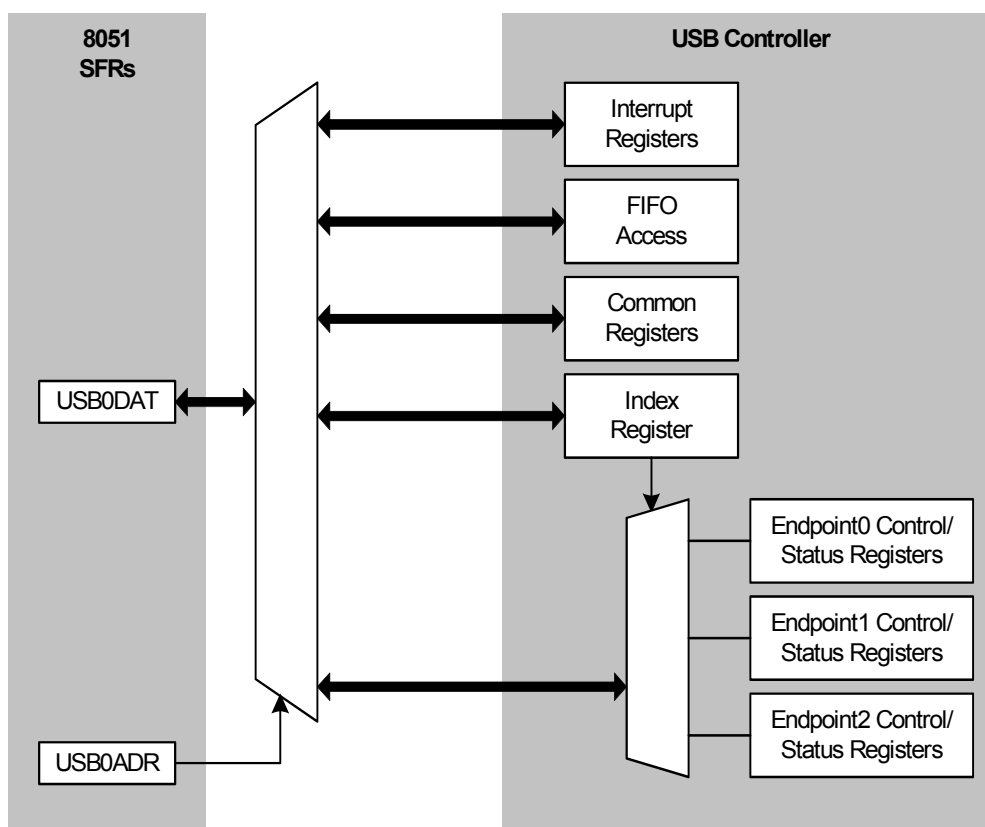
8051
SFRs

USB Controller

Interrupt Registers

FIFO Access

Common Registers

USB0DAT

Index Register

Endpoint0 Control/ Status Registers

Endpoint1 Control/ Status Registers

USB0ADR

Endpoint2 Control/ Status Registers